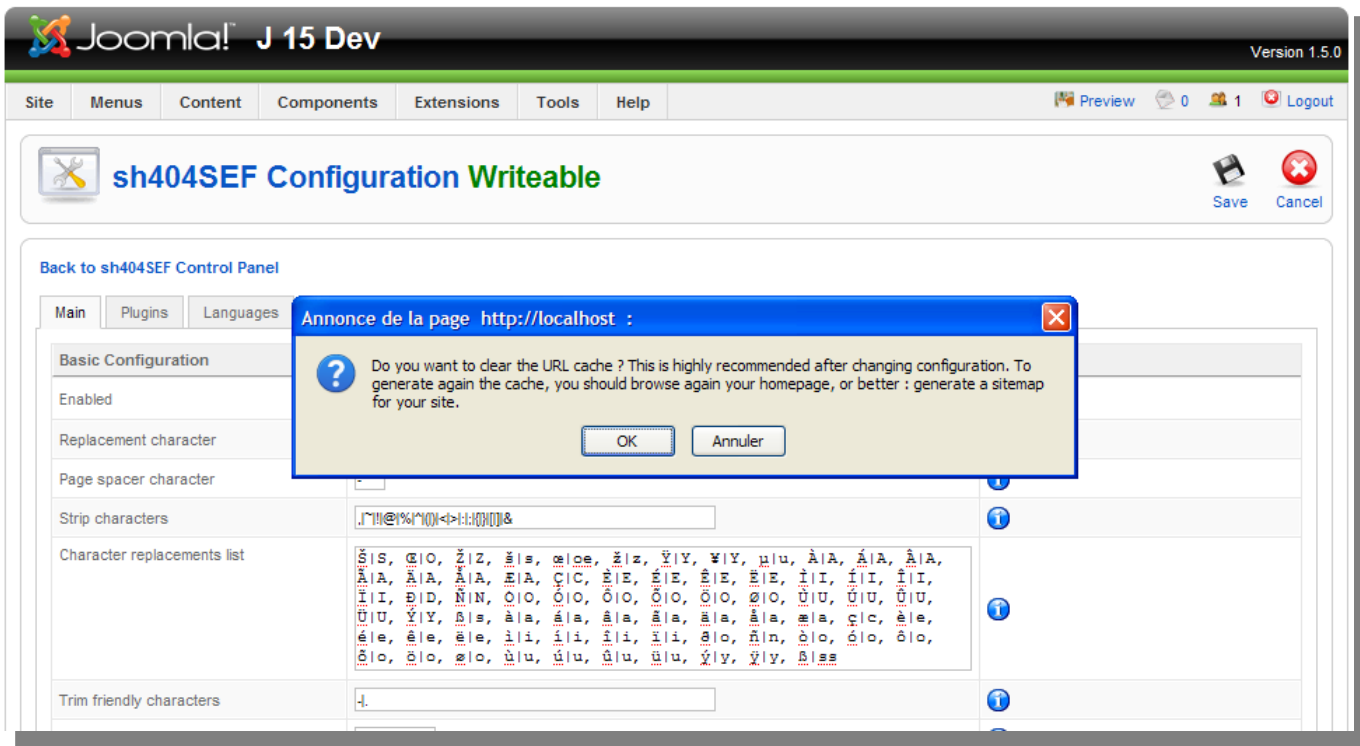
Joomla! J 15 Dev

Version 1.5.0

Site Menus Content Components Extensions Tools Help

Preview 0 1 Logout

sh404SEF Configuration Writeable

Save Cancel

Back to sh404SEF Control Panel

Main Plugins Languages

Basic Configuration

Enabled

Replacement character

Page spacer character

Strip characters

Character replacements list

Trim friendly characters

Annonce de la page http://localhost :

Do you want to clear the URL cache ? This is highly recommended after changing configuration. To generate again the cache, you should browse again your homepage, or better : generate a sitemap for your site.

OK Annuler

-

,|"|!|@|%|^|(|)|<|>|:|;|{|}|[|]|&

Š|S, Œ|O, Ž|Z, š|s, œ|oe, ž|z, Ÿ|Y, ¥|Y, µ|u, À|A, Á|A, Â|A, Ã|A, Ä|A, Å|A, Æ|A, Ç|C, È|E, É|E, Ê|E, Ë|E, Ì|I, Í|I, Î|I, Ï|I, Ð|D, Ñ|N, Ò|O, Ó|O, Ô|O, Õ|O, Ö|O, Ø|O, Ù|U, Ú|U, Û|U, Ü|U, Ý|Y, ß|s, à|a, á|a, â|a, ã|a, ä|a, å|a, æ|a, ç|c, è|e, é|e, ê|e, ë|e, ì|i, í|i, î|i, ï|i, ð|o, ñ|n, ò|o, ó|o, ô|o, õ|o, ö|o, ø|o, ù|u, ú|u, û|u, ü|u, ý|y, ÿ|y, ß|ss

-|.